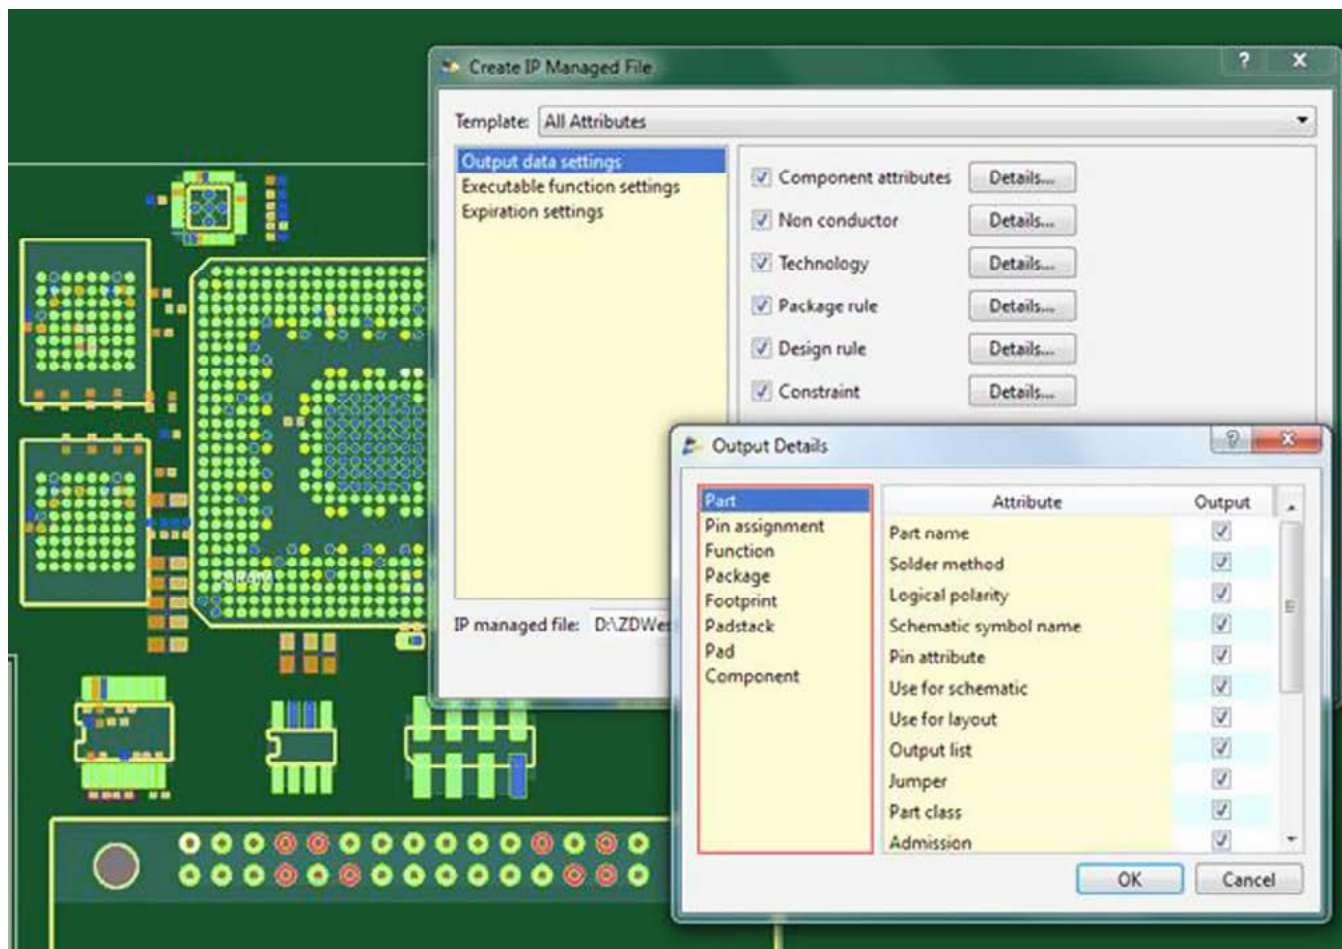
Create IP Managed File

?

X

Template: All Attributes

Output data settings
Executable function settings
Expiration settings

☑ Component attributes Details...
☑ Non conductor Details...
☑ Technology Details...
☑ Package rule Details...
☑ Design rule Details...
☑ Constraint Details...

IP managed file: D:\ZDWe

Output Details

Part
Pin assignment
Function
Package
Footprint
Padstack
Pad
Component

| Attribute | Output |
|---|---|
| Part name | ☑ |
| Solder method | ☑ |
| Logical polarity | ☑ |
| Schematic symbol name | ☑ |
| Pin attribute | ☑ |
| Use for schematic | ☑ |
| Use for layout | ☑ |
| Output list | ☑ |
| Jumper | ☑ |
| Part class | ☑ |
| Admission | ☑ |

OK Cancel